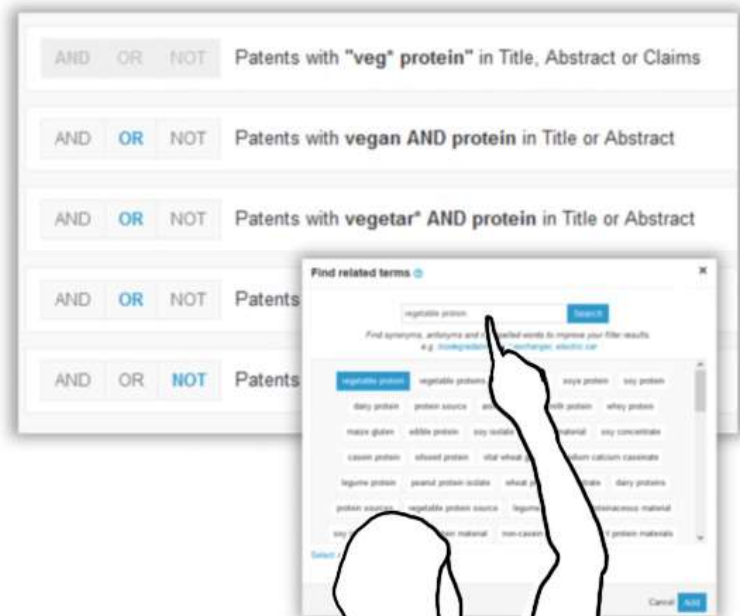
AND OR NOT Patents with "veg* protein" in Title, Abstract or Claims

AND OR NOT Patents with vegan AND protein in Title or Abstract

AND OR NOT Patents with vegetar* AND protein in Title or Abstract

AND OR NOT Patents

AND OR NOT Patents

Find related terms

×

vegetable protein

Search

Find synonyms, antonyms and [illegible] spelled words to improve your filter results e.g. biodegradation, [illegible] charger, electric car

vegetable protein vegetable proteins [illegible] soya protein soy protein

dairy protein protein source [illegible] milk protein whey protein

maize gluten edible protein soy isolate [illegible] material soy concentrate

casein protein oilseed protein vital wheat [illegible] sodium calcium caseinate

legume protein peanut protein isolate wheat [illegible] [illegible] dairy proteins

protein sources vegetable protein source legume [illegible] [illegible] material

soy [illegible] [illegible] material non-casein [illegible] protein materials

Select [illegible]

Cancel Add